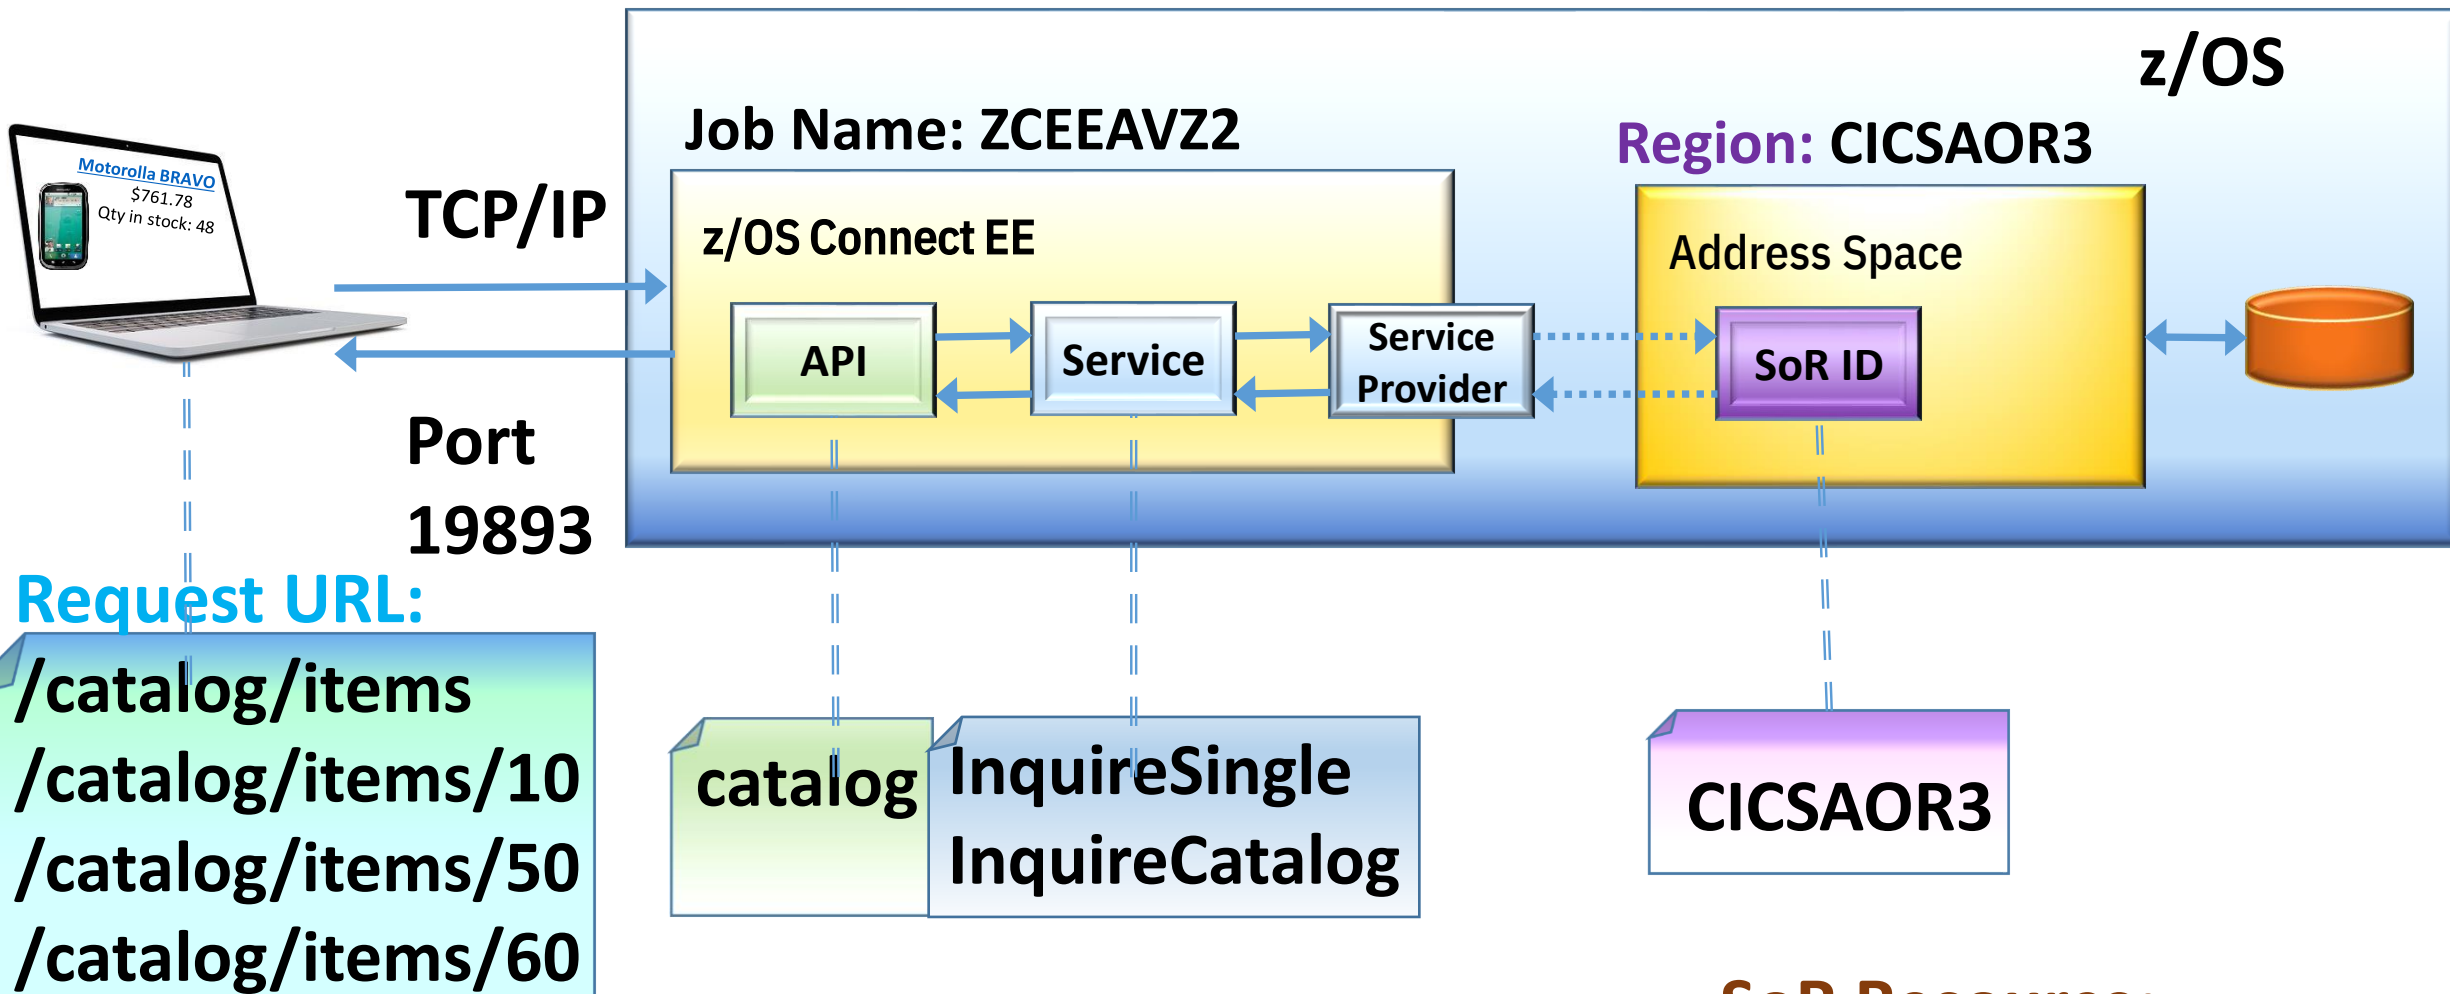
z/OS

Motorolla BRAVO
$761.78
Qty in stock: 48

TCP/IP

Port
19893

Job Name: ZCEEAVZ2

z/OS Connect EE

API

Service

Service Provider

Region: CICSAOR3

Address Space

SoR ID

Request URL:

/catalog/items
/catalog/items/10
/catalog/items/50
/catalog/items/60

catalog

InquireSingle
InquireCatalog

CICSAOR3

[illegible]